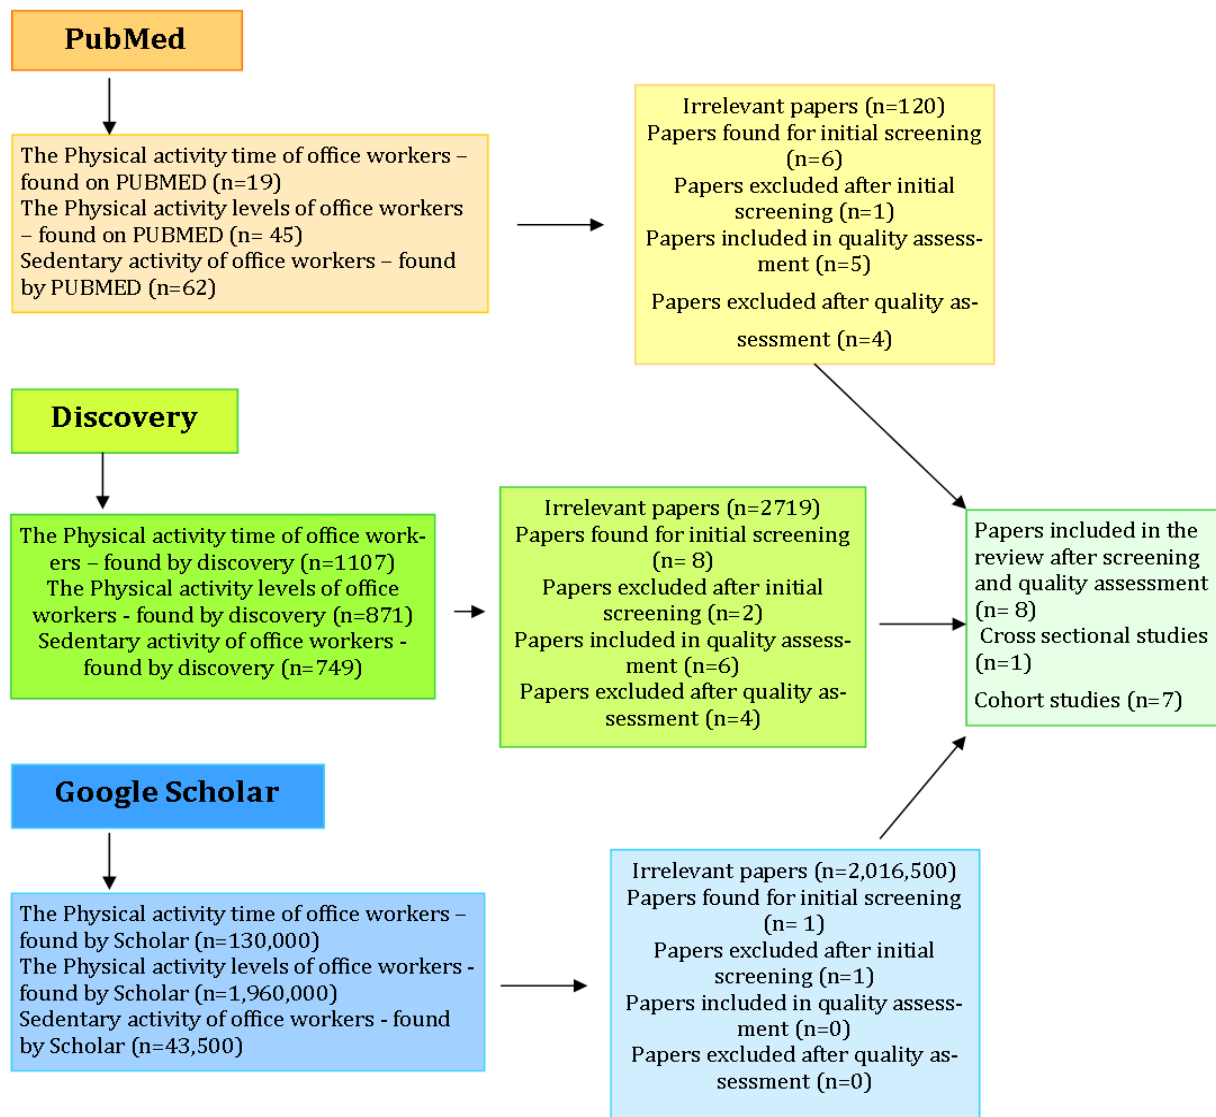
PubMed

The Physical activity time of office workers – found on PUBMED (n=19)
The Physical activity levels of office workers – found on PUBMED (n= 45)
Sedentary activity of office workers – found by PUBMED (n=62)

Irrelevant papers (n=120)
Papers found for initial screening (n=6)
Papers excluded after initial screening (n=1)
Papers included in quality assessment (n=5)
Papers excluded after quality assessment (n=4)

Discovery

The Physical activity time of office workers – found by discovery (n=1107)
The Physical activity levels of office workers - found by discovery (n=871)
Sedentary activity of office workers - found by discovery (n=749)

Irrelevant papers (n=2719)
Papers found for initial screening (n= 8)
Papers excluded after initial screening (n=2)
Papers included in quality assessment (n=6)
Papers excluded after quality assessment (n=4)

Papers included in the review after screening and quality assessment (n= 8)
Cross sectional studies (n=1)
Cohort studies (n=7)

Google Scholar

The Physical activity time of office workers – found by Scholar (n=130,000)
The Physical activity levels of office workers - found by Scholar (n=1,960,000)
Sedentary activity of office workers - found by Scholar (n=43,500)

Irrelevant papers (n=2,016,500)
Papers found for initial screening (n= 1)
Papers excluded after initial screening (n=1)
Papers included in quality assessment (n=0)
Papers excluded after quality assessment (n=0)